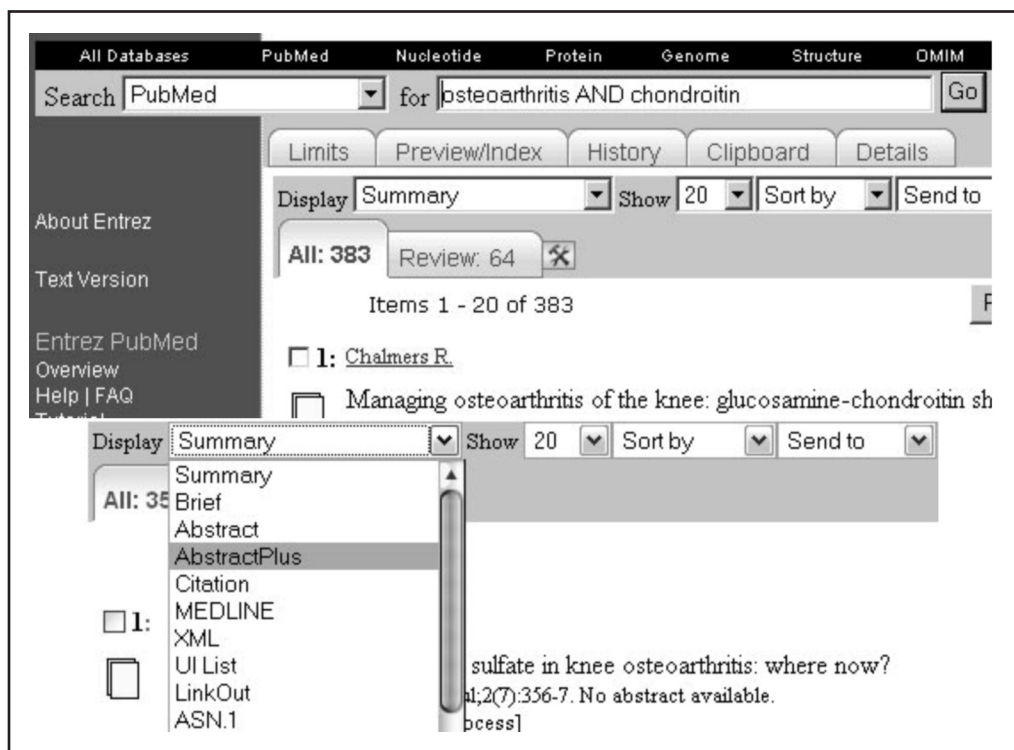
All Databases PubMed Nucleotide Protein Genome Structure OMIM

Search PubMed for osteoarthritis AND chondroitin Go

Limits Preview/Index History Clipboard Details

Display Summary Show 20 Sort by Send to

About Entrez

All: 383 Review: 64

Text Version

Items 1 - 20 of 383

Entrez PubMed
Overview
Help | FAQ

1: Chalmers R.

Managing osteoarthritis of the knee: glucosamine-chondroitin sh

Display Summary Show 20 Sort by Send to

All: 35

Summary
Brief
Abstract
AbstractPlus
Citation
MEDLINE
XML
UI List
LinkOut
ASN.1

1:

sulfate in knee osteoarthritis: where now?
l;2(7):356-7. No abstract available.
ccess]